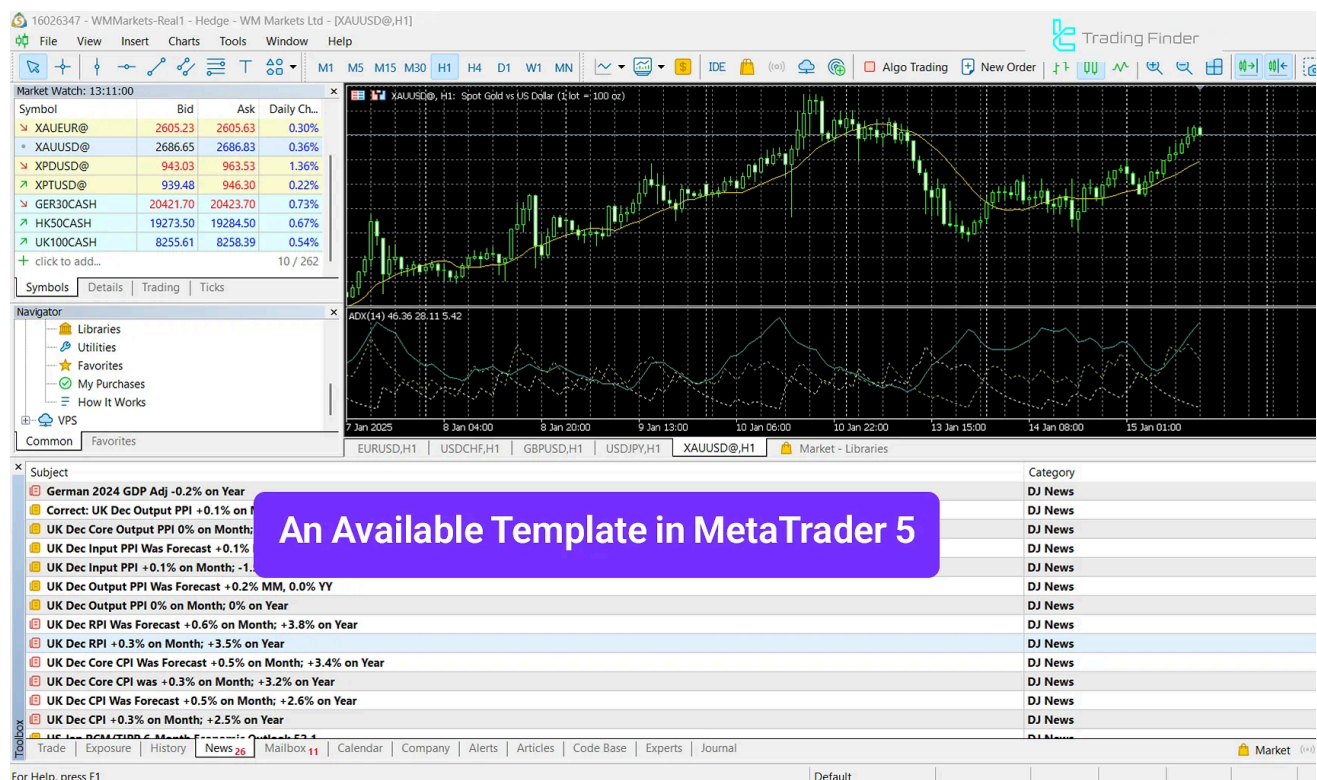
16026347 - WMMarkets-Real1 - Hedge - WM Markets Ltd - [XAUUSD@,H1]

Trading Finder

File View Insert Charts Tools Window Help

M1 M5 M15 M30 H1 H4 D1 W1 MN IDE Algo Trading New Order

Market Watch: 13:11:00

| Symbol | Bid | Ask | Daily Ch... |
|---|---|---|---|
| XAUEUR@ | 2605.23 | 2605.63 | 0.30% |
| XAUUSD@ | 2686.65 | 2686.83 | 0.36% |
| XPDUSD@ | 943.03 | 963.53 | 1.36% |
| XPTUSD@ | 939.48 | 946.30 | 0.22% |
| GER30CASH | 20421.70 | 20423.70 | 0.73% |
| HK50CASH | 19273.50 | 19284.50 | 0.67% |
| UK100CASH | 8255.61 | 8258.39 | 0.54% |
| click to add... | | | 10 / 262 |

Symbols Details Trading Ticks

Navigator

Libraries
Utilities
Favorites
My Purchases
How It Works
VPS

Common Favorites

XAUUSD@, H1: Spot Gold vs US Dollar (1 lot = 100 oz)

ADX(14) 46.36 28.11 5.42

7 Jan 2025 8 Jan 04:00 8 Jan 20:00 9 Jan 13:00 10 Jan 06:00 10 Jan 22:00 13 Jan 15:00 14 Jan 08:00 15 Jan 01:00

EURUSD,H1 USDCHF,H1 GBPUSD,H1 USDJPY,H1 XAUUSD@,H1 Market - Libraries

| Subject | Category |
|---|---|
| German 2024 GDP Adj -0.2% on Year | DJ News |
| Correct: UK Dec Output PPI +0.1% on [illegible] | DJ News |
| UK Dec Core Output PPI 0% on Month; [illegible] | DJ News |
| UK Dec Input PPI Was Forecast +0.1% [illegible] | DJ News |
| UK Dec Input PPI +0.1% on Month; -1.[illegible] | DJ News |
| UK Dec Output PPI Was Forecast +0.2% MM, 0.0% YY | DJ News |
| UK Dec Output PPI 0% on Month; 0% on Year | DJ News |
| UK Dec RPI Was Forecast +0.6% on Month; +3.8% on Year | DJ News |
| UK Dec RPI +0.3% on Month; +3.5% on Year | DJ News |
| UK Dec Core CPI Was Forecast +0.5% on Month; +3.4% on Year | DJ News |
| UK Dec Core CPI was +0.3% on Month; +3.2% on Year | DJ News |
| UK Dec CPI Was Forecast +0.5% on Month; +2.6% on Year | DJ News |
| UK Dec CPI +0.3% on Month; +2.5% on Year | DJ News |
| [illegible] | DJ News |

An Available Template in MetaTrader 5

Toolbox

Trade Exposure History News 26 Mailbox 11 Calendar Company Alerts Articles Code Base Experts Journal Market

For Help, press F1 Default